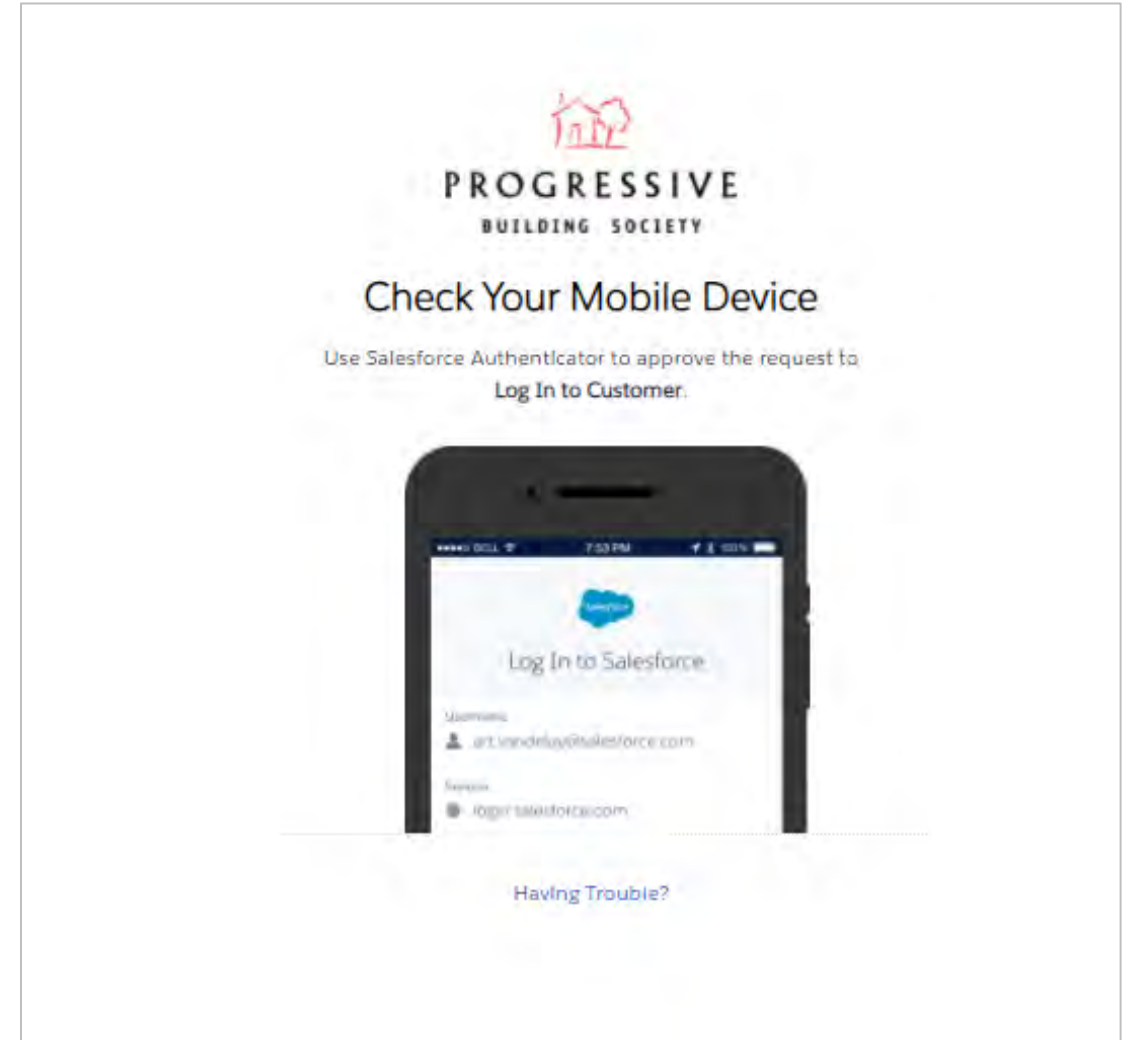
PROGRESSIVE
BUILDING SOCIETY

Check Your Mobile Device

Use Salesforce Authenticator to approve the request to Log In to Customer.

•••••○ BELL 7:53 PM 100%

salesforce

Log In to Salesforce

Username
art.vandelay@salesforce.com

Service
login.salesforce.com

Having Trouble?